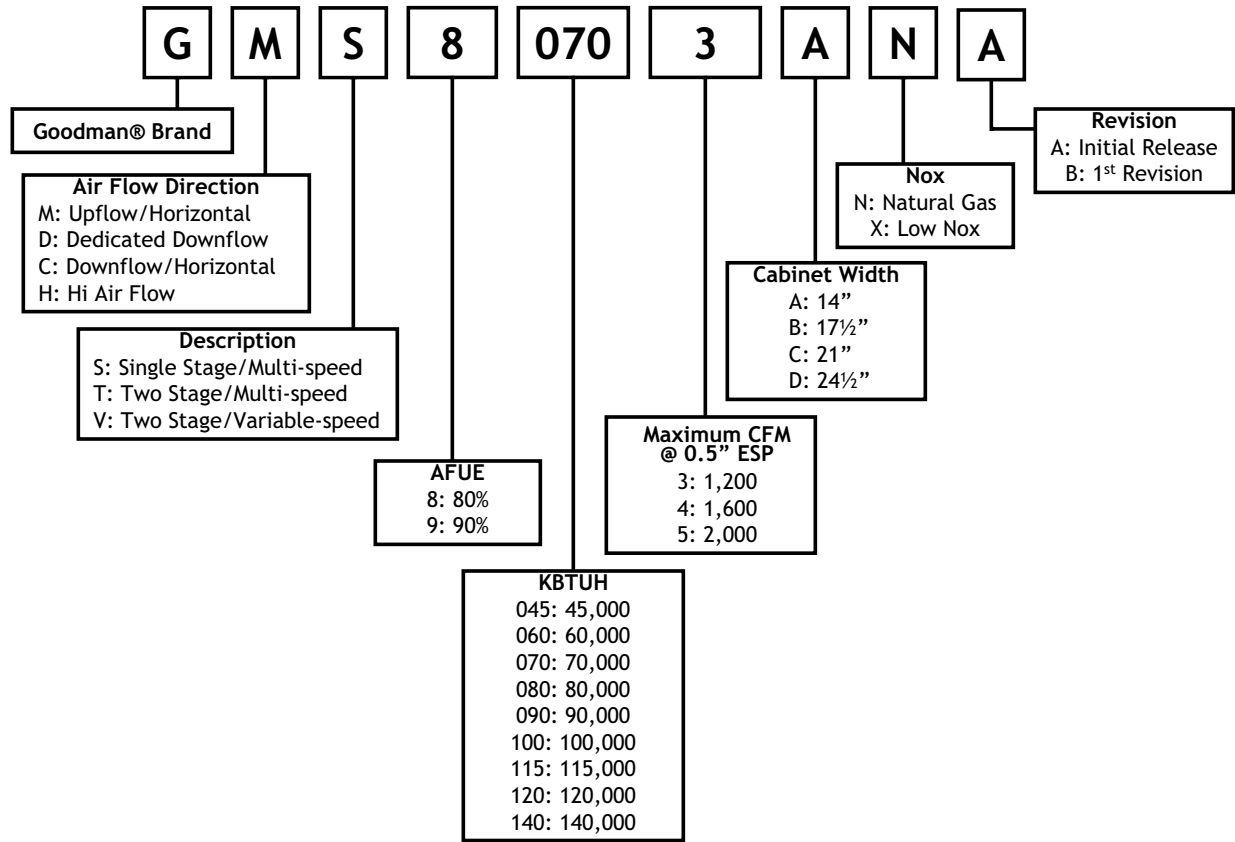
G M S 8 070 3 A N A

Goodman® Brand

Air Flow Direction
M: Upflow/Horizontal
D: Dedicated Downflow
C: Downflow/Horizontal
H: Hi Air Flow

Description
S: Single Stage/Multi-speed
T: Two Stage/Multi-speed
V: Two Stage/Variable-speed

AFUE
8: 80%
9: 90%

KBTUH
045: 45,000
060: 60,000
070: 70,000
080: 80,000
090: 90,000
100: 100,000
115: 115,000
120: 120,000
140: 140,000

Maximum CFM @ 0.5" ESP
3: 1,200
4: 1,600
5: 2,000

Cabinet Width
A: 14"
B: 17½"
C: 21"
D: 24½"

Nox
N: Natural Gas
X: Low Nox

Revision
A: Initial Release
B: 1$^{st}$ Revision